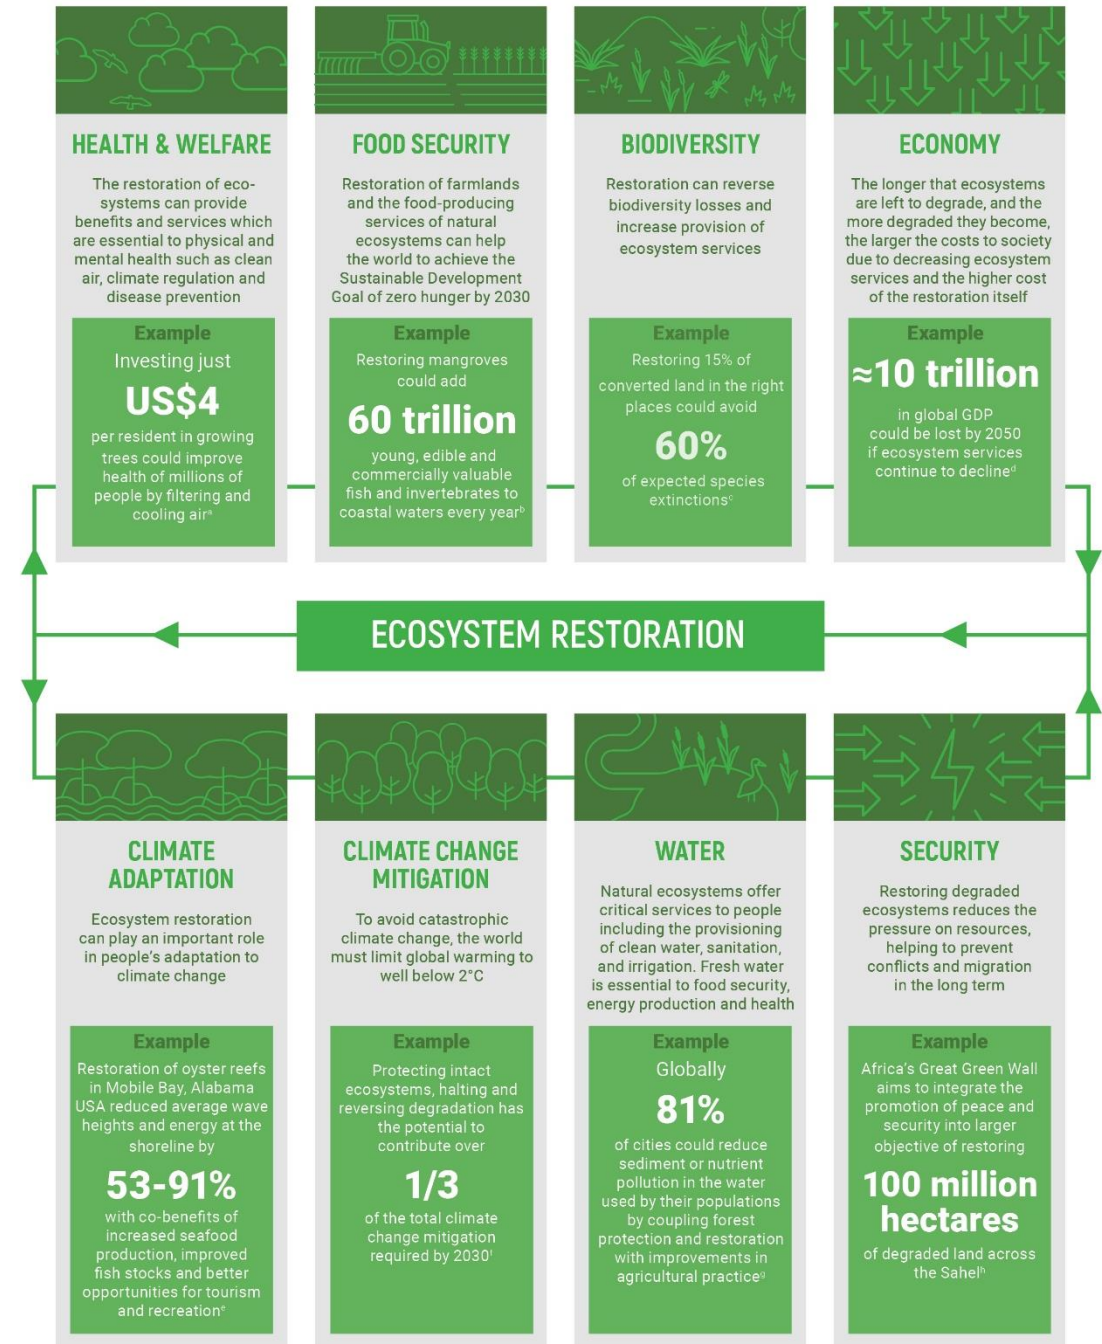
HEALTH & WELFARE

The restoration of ecosystems can provide benefits and services which are essential to physical and mental health such as clean air, climate regulation and disease prevention

Example

Investing just

US$4

per resident in growing trees could improve health of millions of people by filtering and cooling air$^{a}$

FOOD SECURITY

Restoration of farmlands and the food-producing services of natural ecosystems can help the world to achieve the Sustainable Development Goal of zero hunger by 2030

Example

Restoring mangroves could add

60 trillion

young, edible and commercially valuable fish and invertebrates to coastal waters every year$^{b}$

BIODIVERSITY

Restoration can reverse biodiversity losses and increase provision of ecosystem services

Example

Restoring 15% of converted land in the right places could avoid

60%

of expected species extinctions$^{c}$

ECONOMY

The longer that ecosystems are left to degrade, and the more degraded they become, the larger the costs to society due to decreasing ecosystem services and the higher cost of the restoration itself

Example

≈10 trillion

in global GDP could be lost by 2050 if ecosystem services continue to decline$^{d}$

ECOSYSTEM RESTORATION

CLIMATE ADAPTATION

Ecosystem restoration can play an important role in people's adaptation to climate change

Example

Restoration of oyster reefs in Mobile Bay, Alabama USA reduced average wave heights and energy at the shoreline by

53-91%

with co-benefits of increased seafood production, improved fish stocks and better opportunities for tourism and recreation$^{e}$

CLIMATE CHANGE MITIGATION

To avoid catastrophic climate change, the world must limit global warming to well below 2°C

Example

Protecting intact ecosystems, halting and reversing degradation has the potential to contribute over

1/3

of the total climate change mitigation required by 2030$^{f}$

WATER

Natural ecosystems offer critical services to people including the provisioning of clean water, sanitation, and irrigation. Fresh water is essential to food security, energy production and health

Example

Globally

81%

of cities could reduce sediment or nutrient pollution in the water used by their populations by coupling forest protection and restoration with improvements in agricultural practice$^{g}$

SECURITY

Restoring degraded ecosystems reduces the pressure on resources, helping to prevent conflicts and migration in the long term

Example

Africa's Great Green Wall aims to integrate the promotion of peace and security into larger objective of restoring

100 million hectares

of degraded land across the Sahel$^{h}$